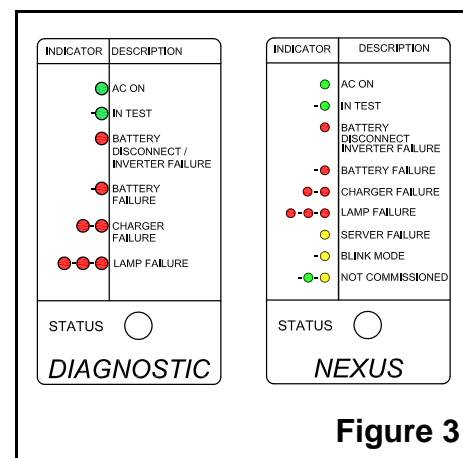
| INDICATOR | DESCRIPTION |
|---|---|
| | AC ON |
| | IN TEST |
| | BATTERY DISCONNECT / INVERTER FAILURE |
| | BATTERY FAILURE |
| | CHARGER FAILURE |
| | LAMP FAILURE |

STATUS

DIAGNOSTIC

| INDICATOR | DESCRIPTION |
|---|---|
| | AC ON |
| | IN TEST |
| | BATTERY DISCONNECT INVERTER FAILURE |
| | BATTERY FAILURE |
| | CHARGER FAILURE |
| | LAMP FAILURE |
| | SERVER FAILURE |
| | BLINK MODE |
| | NOT COMMISSIONED |

STATUS

NEXUS

Figure 3